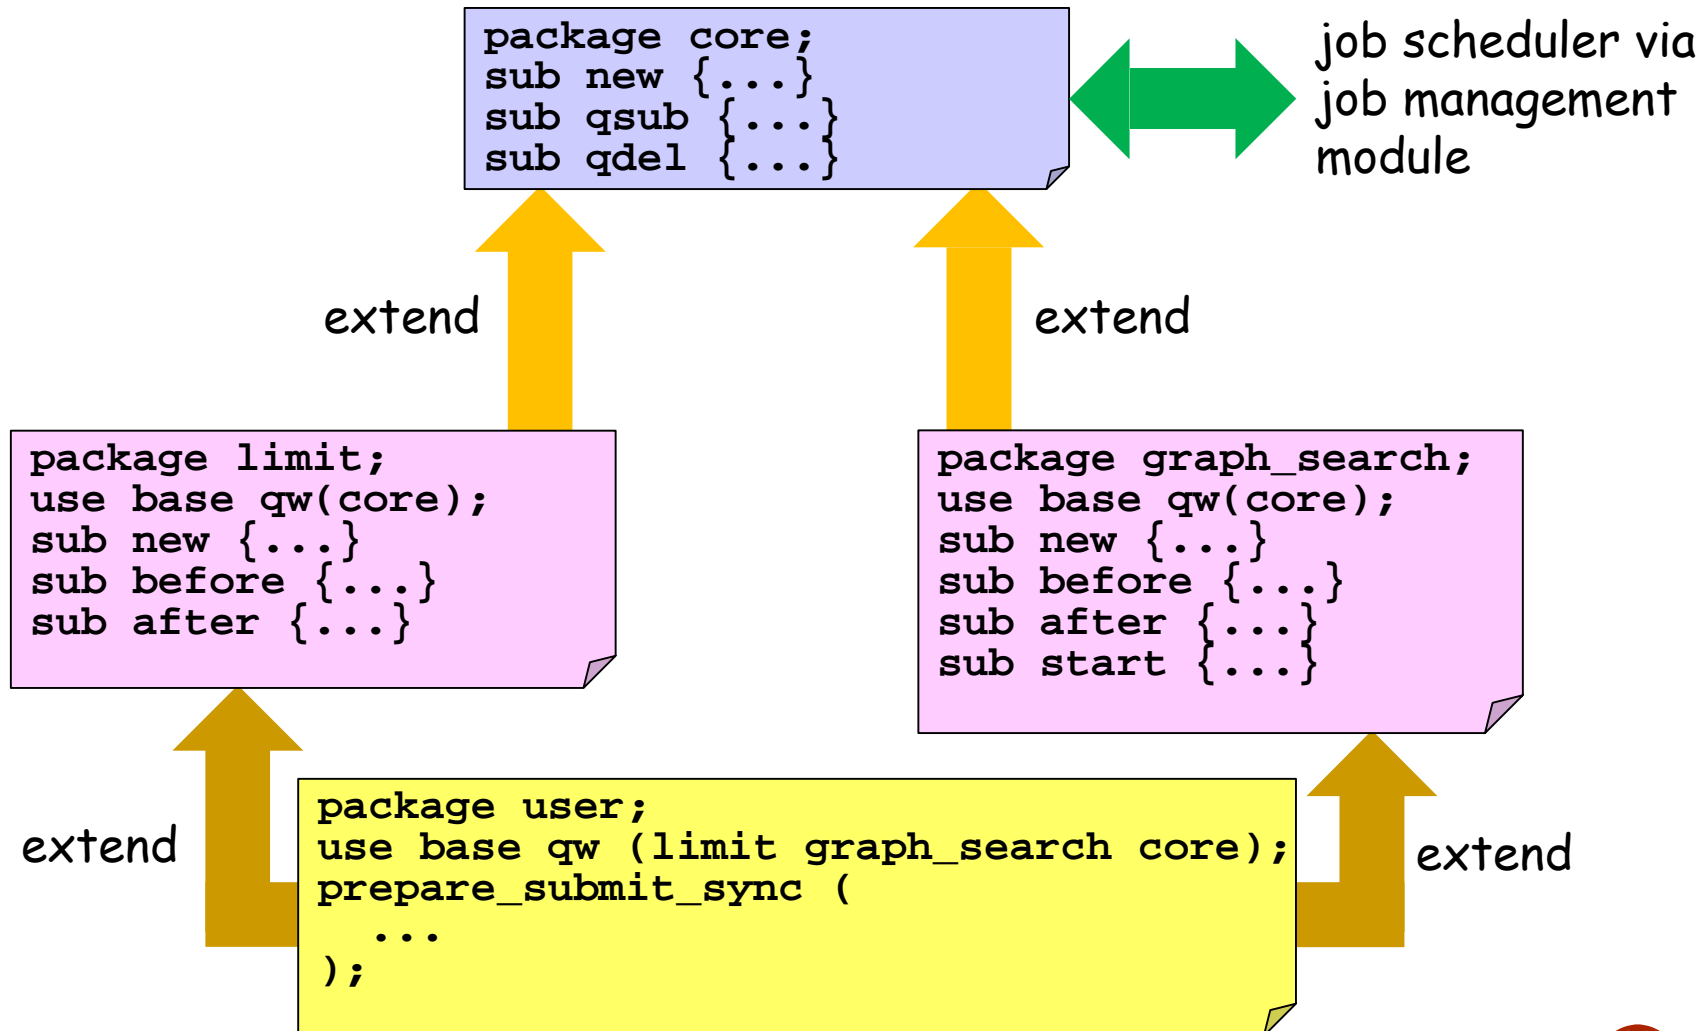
package core;
sub new {...}
sub qsub {...}
sub qdel {...}

job scheduler via job management module

extend

extend

package limit;
use base qw(core);
sub new {...}
sub before {...}
sub after {...}

package graph_search;
use base qw(core);
sub new {...}
sub before {...}
sub after {...}
sub start {...}

extend

package user;
use base qw (limit graph_search core);
prepare_submit_sync (
...
);

extend